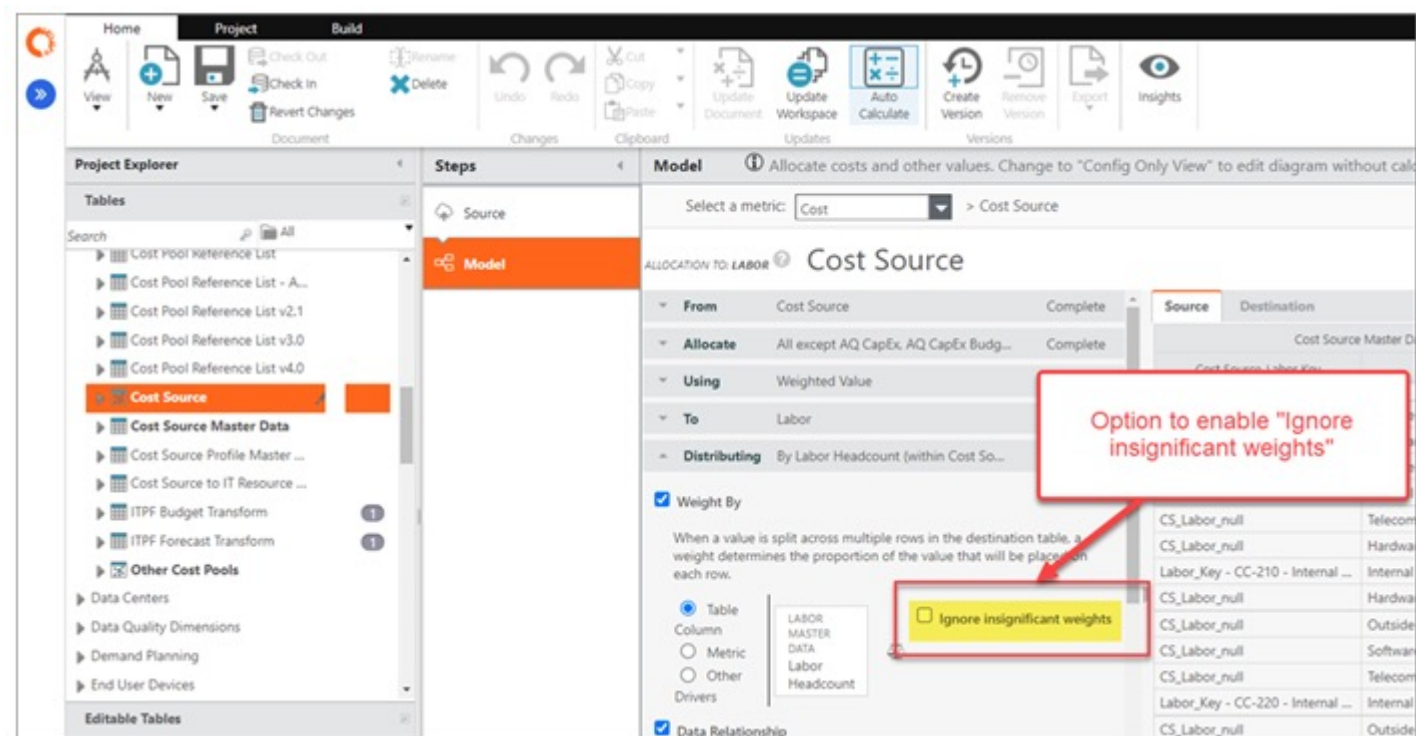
Home Project Build

View New Save Check Out Check In Revert Changes Rename Delete Undo Redo Cut Copy Paste Update Document Update Workspace Auto Calculate Create Version Remove Version Export Insights

Document Changes Clipboard Updates Versions

Project Explorer

Tables

Search All

Cost Pool Reference List
Cost Pool Reference List - A...
Cost Pool Reference List v2.1
Cost Pool Reference List v3.0
Cost Pool Reference List v4.0
Cost Source
Cost Source Master Data
Cost Source Profile Master ...
Cost Source to IT Resource ...
ITPF Budget Transform 1
ITPF Forecast Transform 1
Other Cost Pools
Data Centers
Data Quality Dimensions
Demand Planning
End User Devices

Editable Tables

Steps

Source

Model

Model Allocate costs and other values. Change to "Config Only View" to edit diagram without calc

Select a metric: Cost > Cost Source

ALLOCATION TO: LABOR Cost Source

From Cost Source Complete
Allocate All except AQ CapEx, AQ CapEx Budg... Complete
Using Weighted Value
To Labor
Distributing By Labor Headcount (within Cost So...

Weight By

When a value is split across multiple rows in the destination table, a weight determines the proportion of the value that will be placed on each row.

Table Column
Metric
Other Drivers

LABOR MASTER DATA Labor Headcount

Ignore insignificant weights

Data Relationship

Option to enable "Ignore insignificant weights"

Source Destination

Cost Source Master D

Cost Source Labor Key

CS_Labor_null Telecom
CS_Labor_null Hardwa
Labor_Key - CC-210 - Internal ... Internal
CS_Labor_null Hardwa
CS_Labor_null Outside
CS_Labor_null Softwar
CS_Labor_null Telecom
Labor_Key - CC-220 - Internal ... Internal
CS_Labor_null Outside